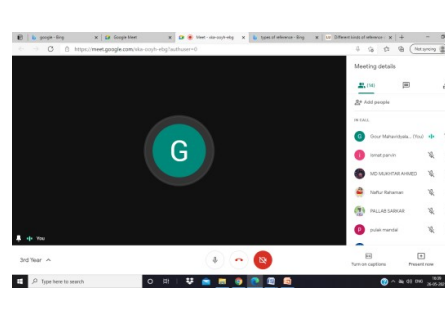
google - Bing
Google Meet
Meet - eke-ocyh-ebg
types of reference - Bing
Different kinds of reference
https://meet.google.com/eke-ocyh-ebg?authuser=0
Not syncing

G

You

3rd Year

Meeting details
(14)
Add people
IN CALL
Gour Mahavidyala... (You)
ismat parvin
MD MUKHTAR AHMED
Naffur Rahaman
PALLAB SARKAR
pulak mandal

Turn on captions
Present now

Type here to search
ENG